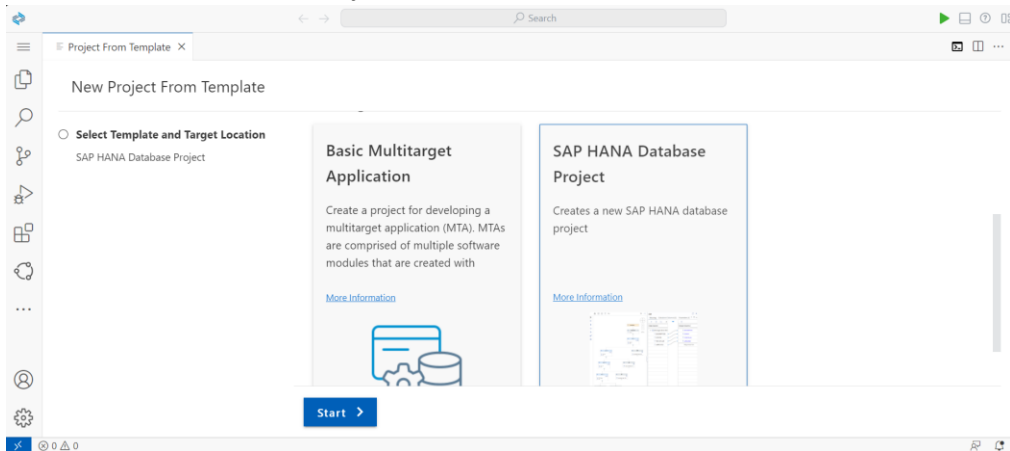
Search

Project From Template ×

New Project From Template

Select Template and Target Location

SAP HANA Database Project

Basic Multitarget Application

Create a project for developing a multitarget application (MTA). MTAs are comprised of multiple software modules that are created with

More Information

SAP HANA Database Project

Creates a new SAP HANA database project

More Information

Start >

⊗ 0 ⚠ 0